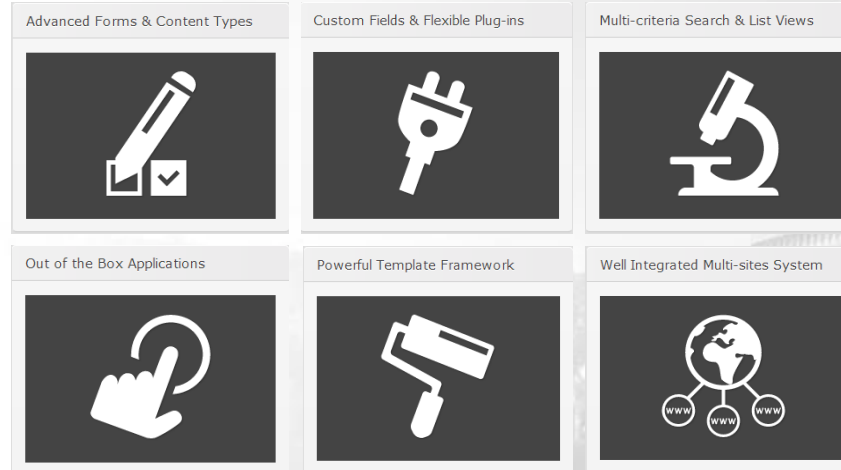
Advanced Forms & Content Types

Custom Fields & Flexible Plug-ins

Multi-criteria Search & List Views

Out of the Box Applications

Powerful Template Framework

Well Integrated Multi-sites System

www

www

www